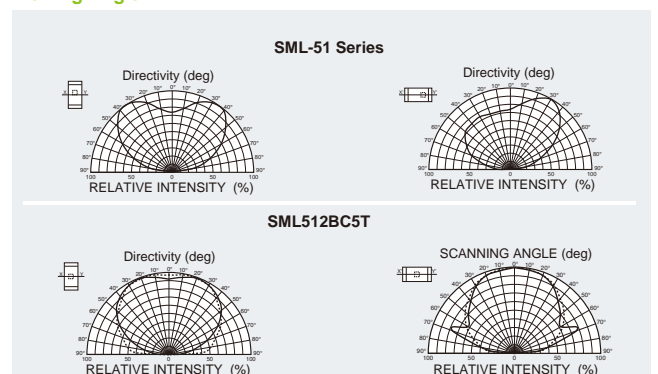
SML-51 Series

Directivity (deg)

X Y

20° 10° 0° 10° 20°
30° 30°
40° 40°
50° 50°
60° 60°
70° 70°
80° 80°
90° 90°
100 50 0 50 100
RELATIVE INTENSITY (%)

Directivity (deg)

X Y

20° 10° 0° 10° 20°
30° 30°
40° 40°
50° 50°
60° 60°
70° 70°
80° 80°
90° 90°
100 50 0 50 100
RELATIVE INTENSITY (%)

SML512BC5T

Directivity (deg)

X Y

20° 10° 0° 10° 20°
30° 30°
40° 40°
50° 50°
60° 60°
70° 70°
80° 80°
90° 90°
100 50 0 50 100
RELATIVE INTENSITY (%)

SCANNING ANGLE (deg)

X Y

20° 10° 0° 10° 20°
30° 30°
40° 40°
50° 50°
60° 60°
70° 70°
80° 80°
90° 90°
100 50 0 50 100
RELATIVE INTENSITY (%)